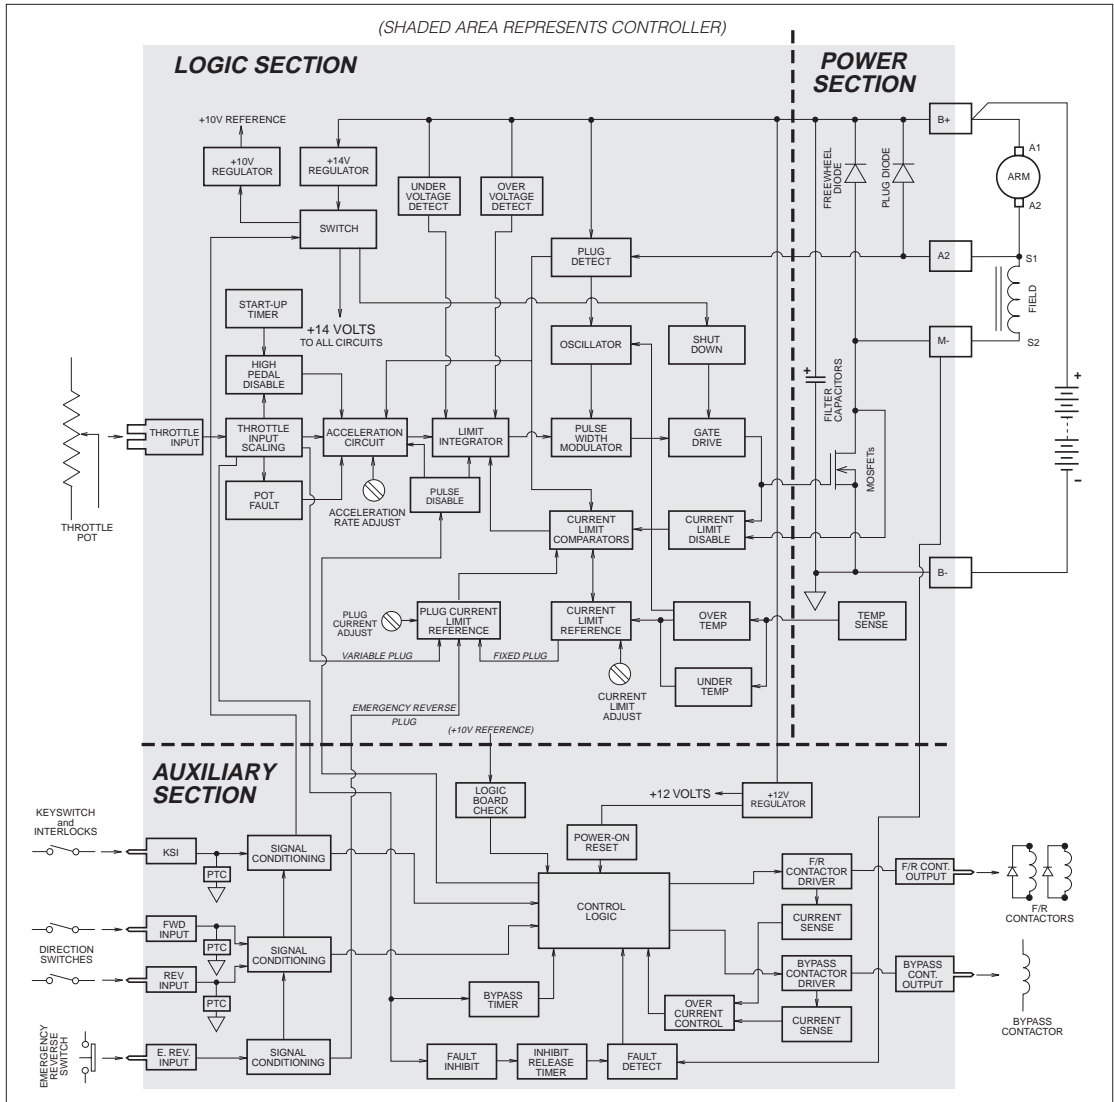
(SHADED AREA REPRESENTS CONTROLLER)

LOGIC SECTION

POWER SECTION

+10V REFERENCE

+10V REGULATOR

+14V REGULATOR

UNDER VOLTAGE DETECT

OVER VOLTAGE DETECT

B+

A1

ARM

A2

FREEWHEEL DIODE

PLUG DIODE

SWITCH

PLUG DETECT

A2

S1

FIELD

START-UP TIMER

+14 VOLTS TO ALL CIRCUITS

OSCILLATOR

SHUT DOWN

M-

S2

HIGH PEDAL DISABLE

FILTER CAPACITORS

+

THROTTLE INPUT

THROTTLE INPUT SCALING

ACCELERATION CIRCUIT

LIMIT INTEGRATOR

PULSE WIDTH MODULATOR

GATE DRIVE

MOSFETs

POT FAULT

ACCELERATION RATE ADJUST

PULSE DISABLE

THROTTLE POT

CURRENT LIMIT COMPARATORS

CURRENT LIMIT DISABLE

-

B-

PLUG CURRENT ADJUST

PLUG CURRENT LIMIT REFERENCE

CURRENT LIMIT REFERENCE

OVER TEMP

TEMP SENSE

VARIABLE PLUG

FIXED PLUG

CURRENT LIMIT ADJUST

UNDER TEMP

EMERGENCY REVERSE PLUG

(+10V REFERENCE)

AUXILIARY SECTION

LOGIC BOARD CHECK

+12 VOLTS

+12V REGULATOR

KEYSWITCH and INTERLOCKS

KSI

SIGNAL CONDITIONING

POWER-ON RESET

PTC

F/R CONTACTOR DRIVER

F/R CONT. OUTPUT

CONTROL LOGIC

F/R CONTACTORS

FWD INPUT

CURRENT SENSE

DIRECTION SWITCHES

PTC

SIGNAL CONDITIONING

REV INPUT

BYPASS CONTACTOR DRIVER

BYPASS CONT. OUTPUT

PTC

BYPASS TIMER

OVER CURRENT CONTROL

CURRENT SENSE

BYPASS CONTACTOR

EMERGENCY REVERSE SWITCH

E. REV. INPUT

SIGNAL CONDITIONING

FAULT INHIBIT

INHIBIT RELEASE TIMER

FAULT DETECT